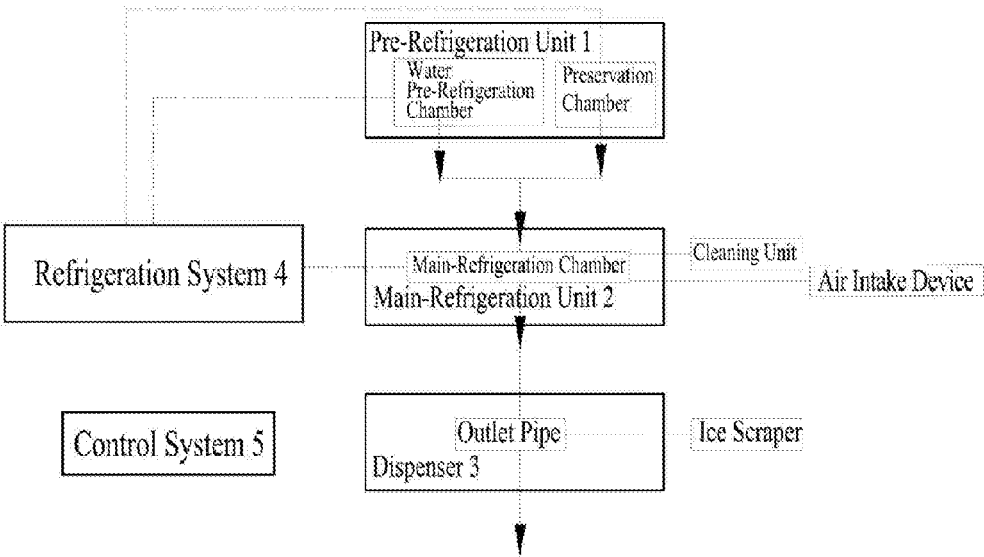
Pre-Refrigeration Unit 1

Water Pre-Refrigeration Chamber

Preservation Chamber

Refrigeration System 4

Main-Refrigeration Chamber

Cleaning Unit

Air Intake Device

Main-Refrigeration Unit 2

Control System 5

Outlet Pipe

Ice Scraper

Dispenser 3